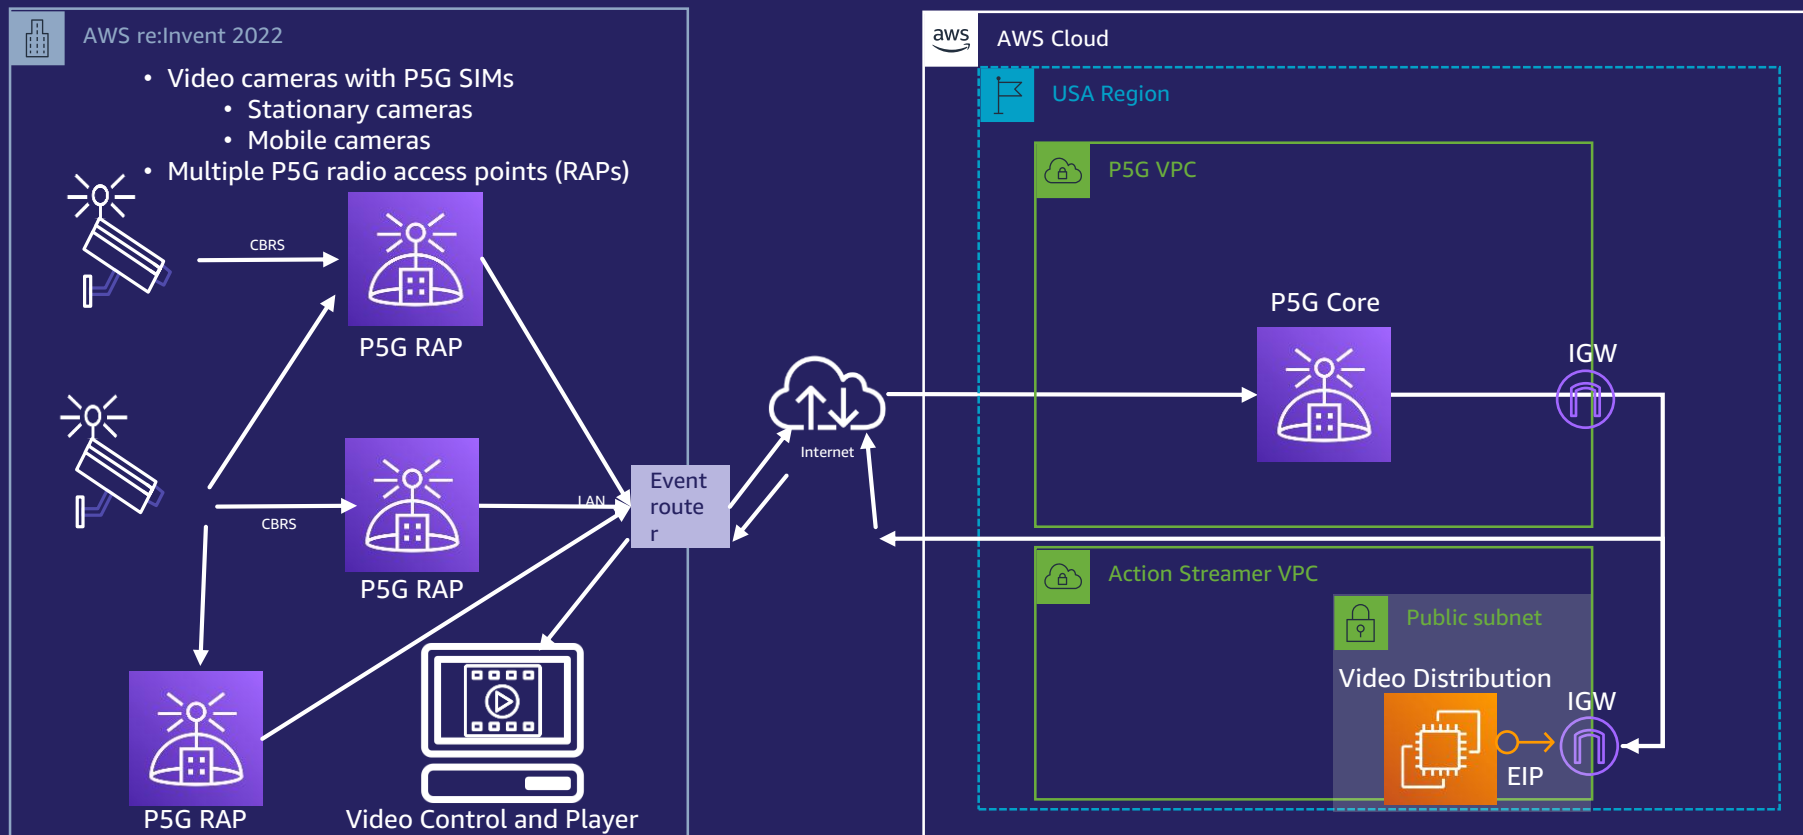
AWS re:Invent 2022

- Video cameras with P5G SIMs
  - Stationary cameras
  - Mobile cameras
- Multiple P5G radio access points (RAPs)

CBRS

P5G RAP

CBRS

P5G RAP

LAN

Event route r

P5G RAP

Video Control and Player

Internet

aws AWS Cloud

USA Region

P5G VPC

P5G Core

IGW

Action Streamer VPC

Public subnet

Video Distribution

IGW

EIP